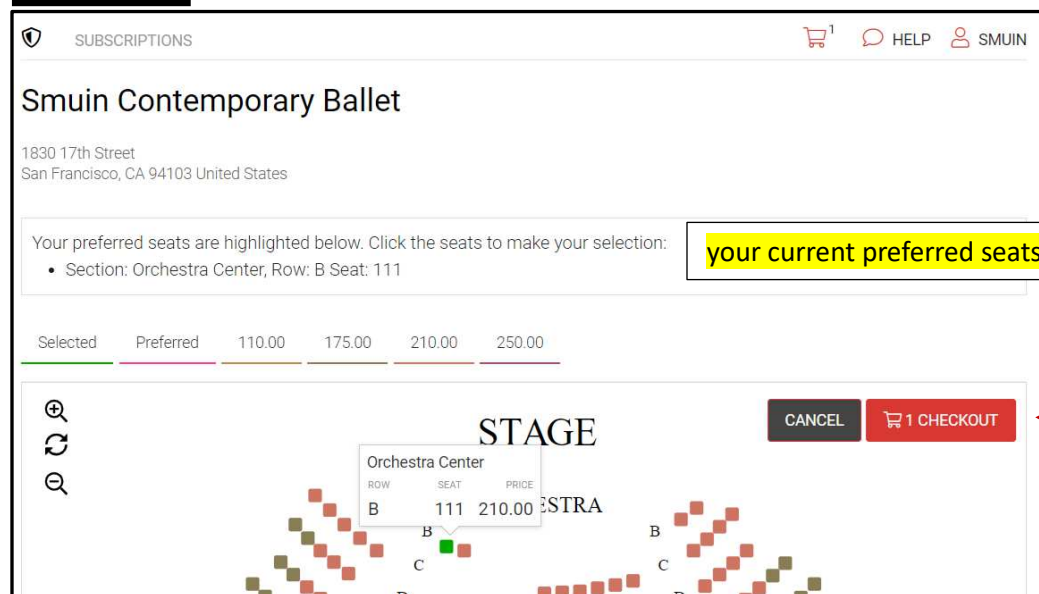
SUBSCRIPTIONS

1 HELP SMUIN

Smuin Contemporary Ballet

1830 17th Street
San Francisco, CA 94103 United States

Your preferred seats are highlighted below. Click the seats to make your selection:
• Section: Orchestra Center, Row: B Seat: 111

your current preferred seats

Selected Preferred 110.00 175.00 210.00 250.00

CANCEL 1 CHECKOUT

STAGE

Orchestra Center

| ROW | SEAT | PRICE |
|---|---|---|
| B | 111 | 210.00 |

ESTRA

B B
C C